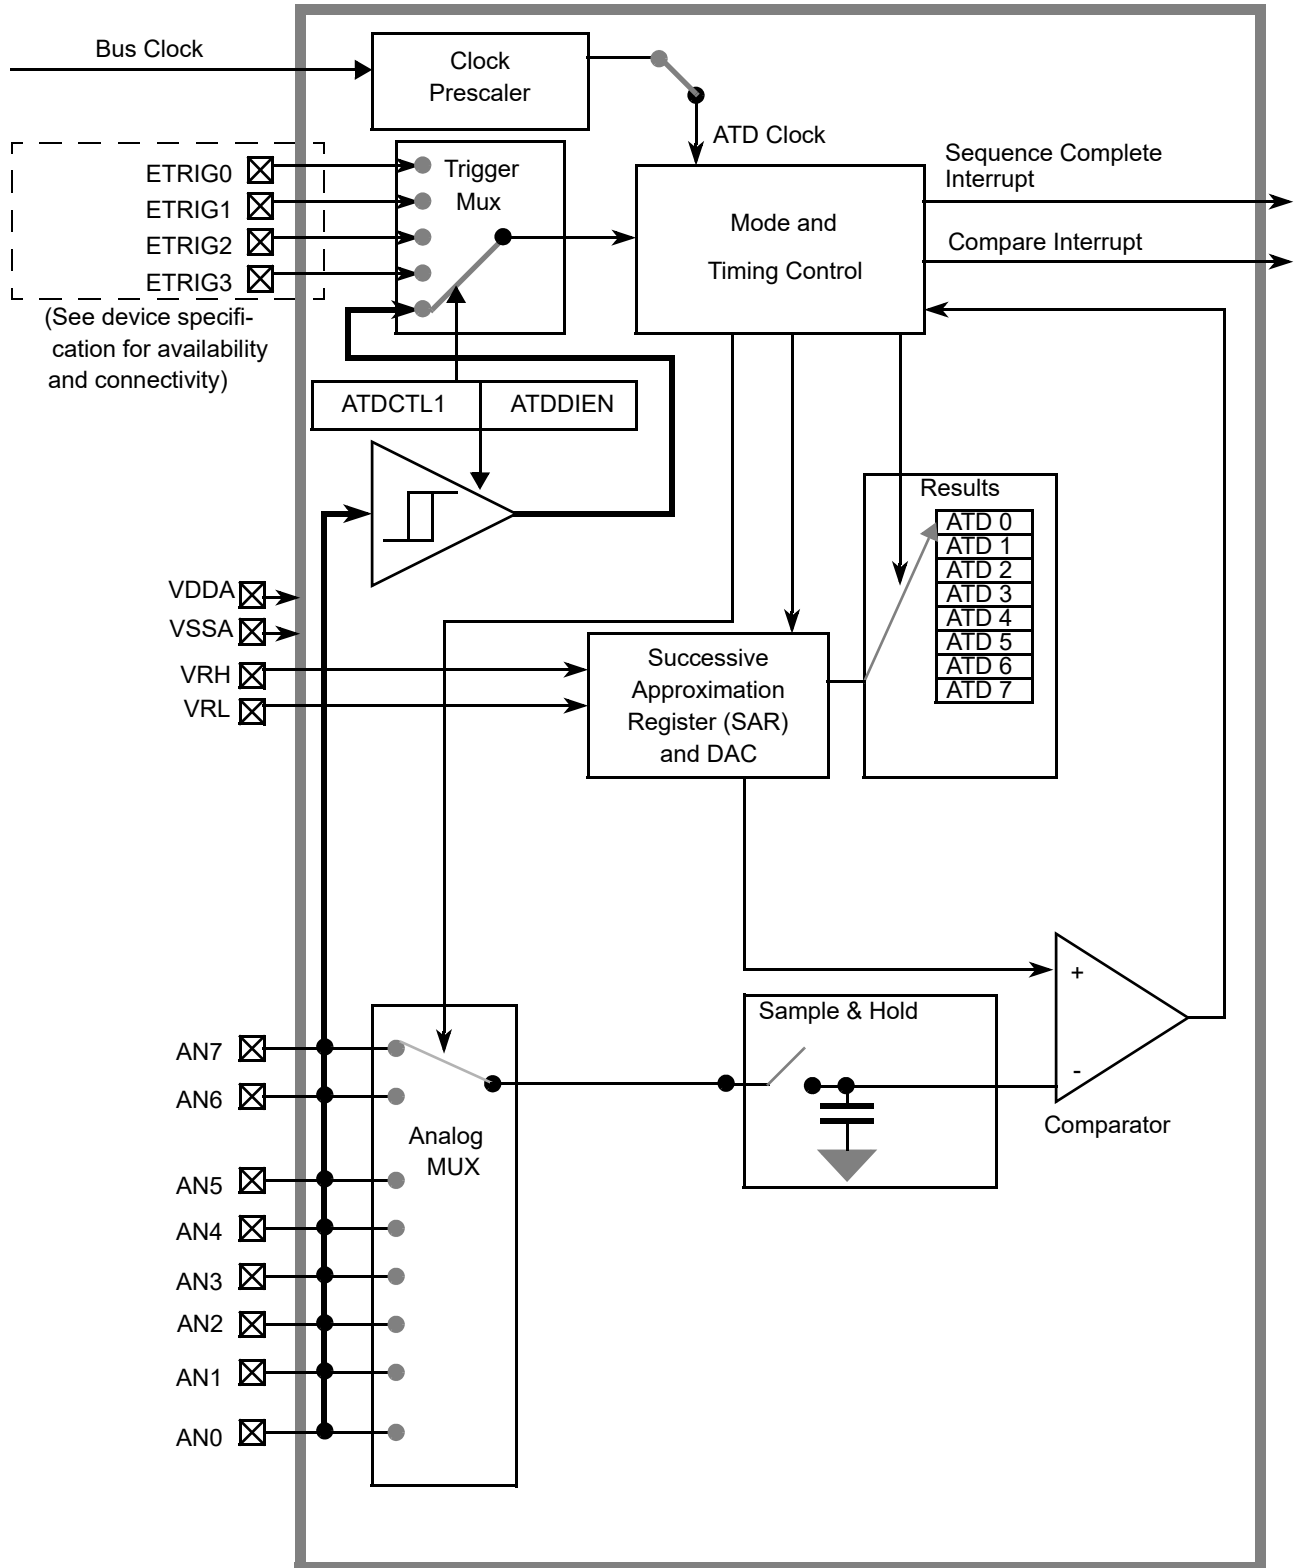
Bus Clock

Clock Prescaler

ATD Clock

ETRIG0
ETRIG1
ETRIG2
ETRIG3

(See device specification for availability and connectivity)

Trigger Mux

Mode and Timing Control

Sequence Complete Interrupt

Compare Interrupt

ATDCTL1 | ATDDIEN

Results

ATD 0
ATD 1
ATD 2
ATD 3
ATD 4
ATD 5
ATD 6
ATD 7

VDDA
VSSA
VRH
VRL

Successive Approximation Register (SAR) and DAC

+

-

Comparator

Sample & Hold

AN7
AN6
AN5
AN4
AN3
AN2
AN1
AN0

Analog MUX